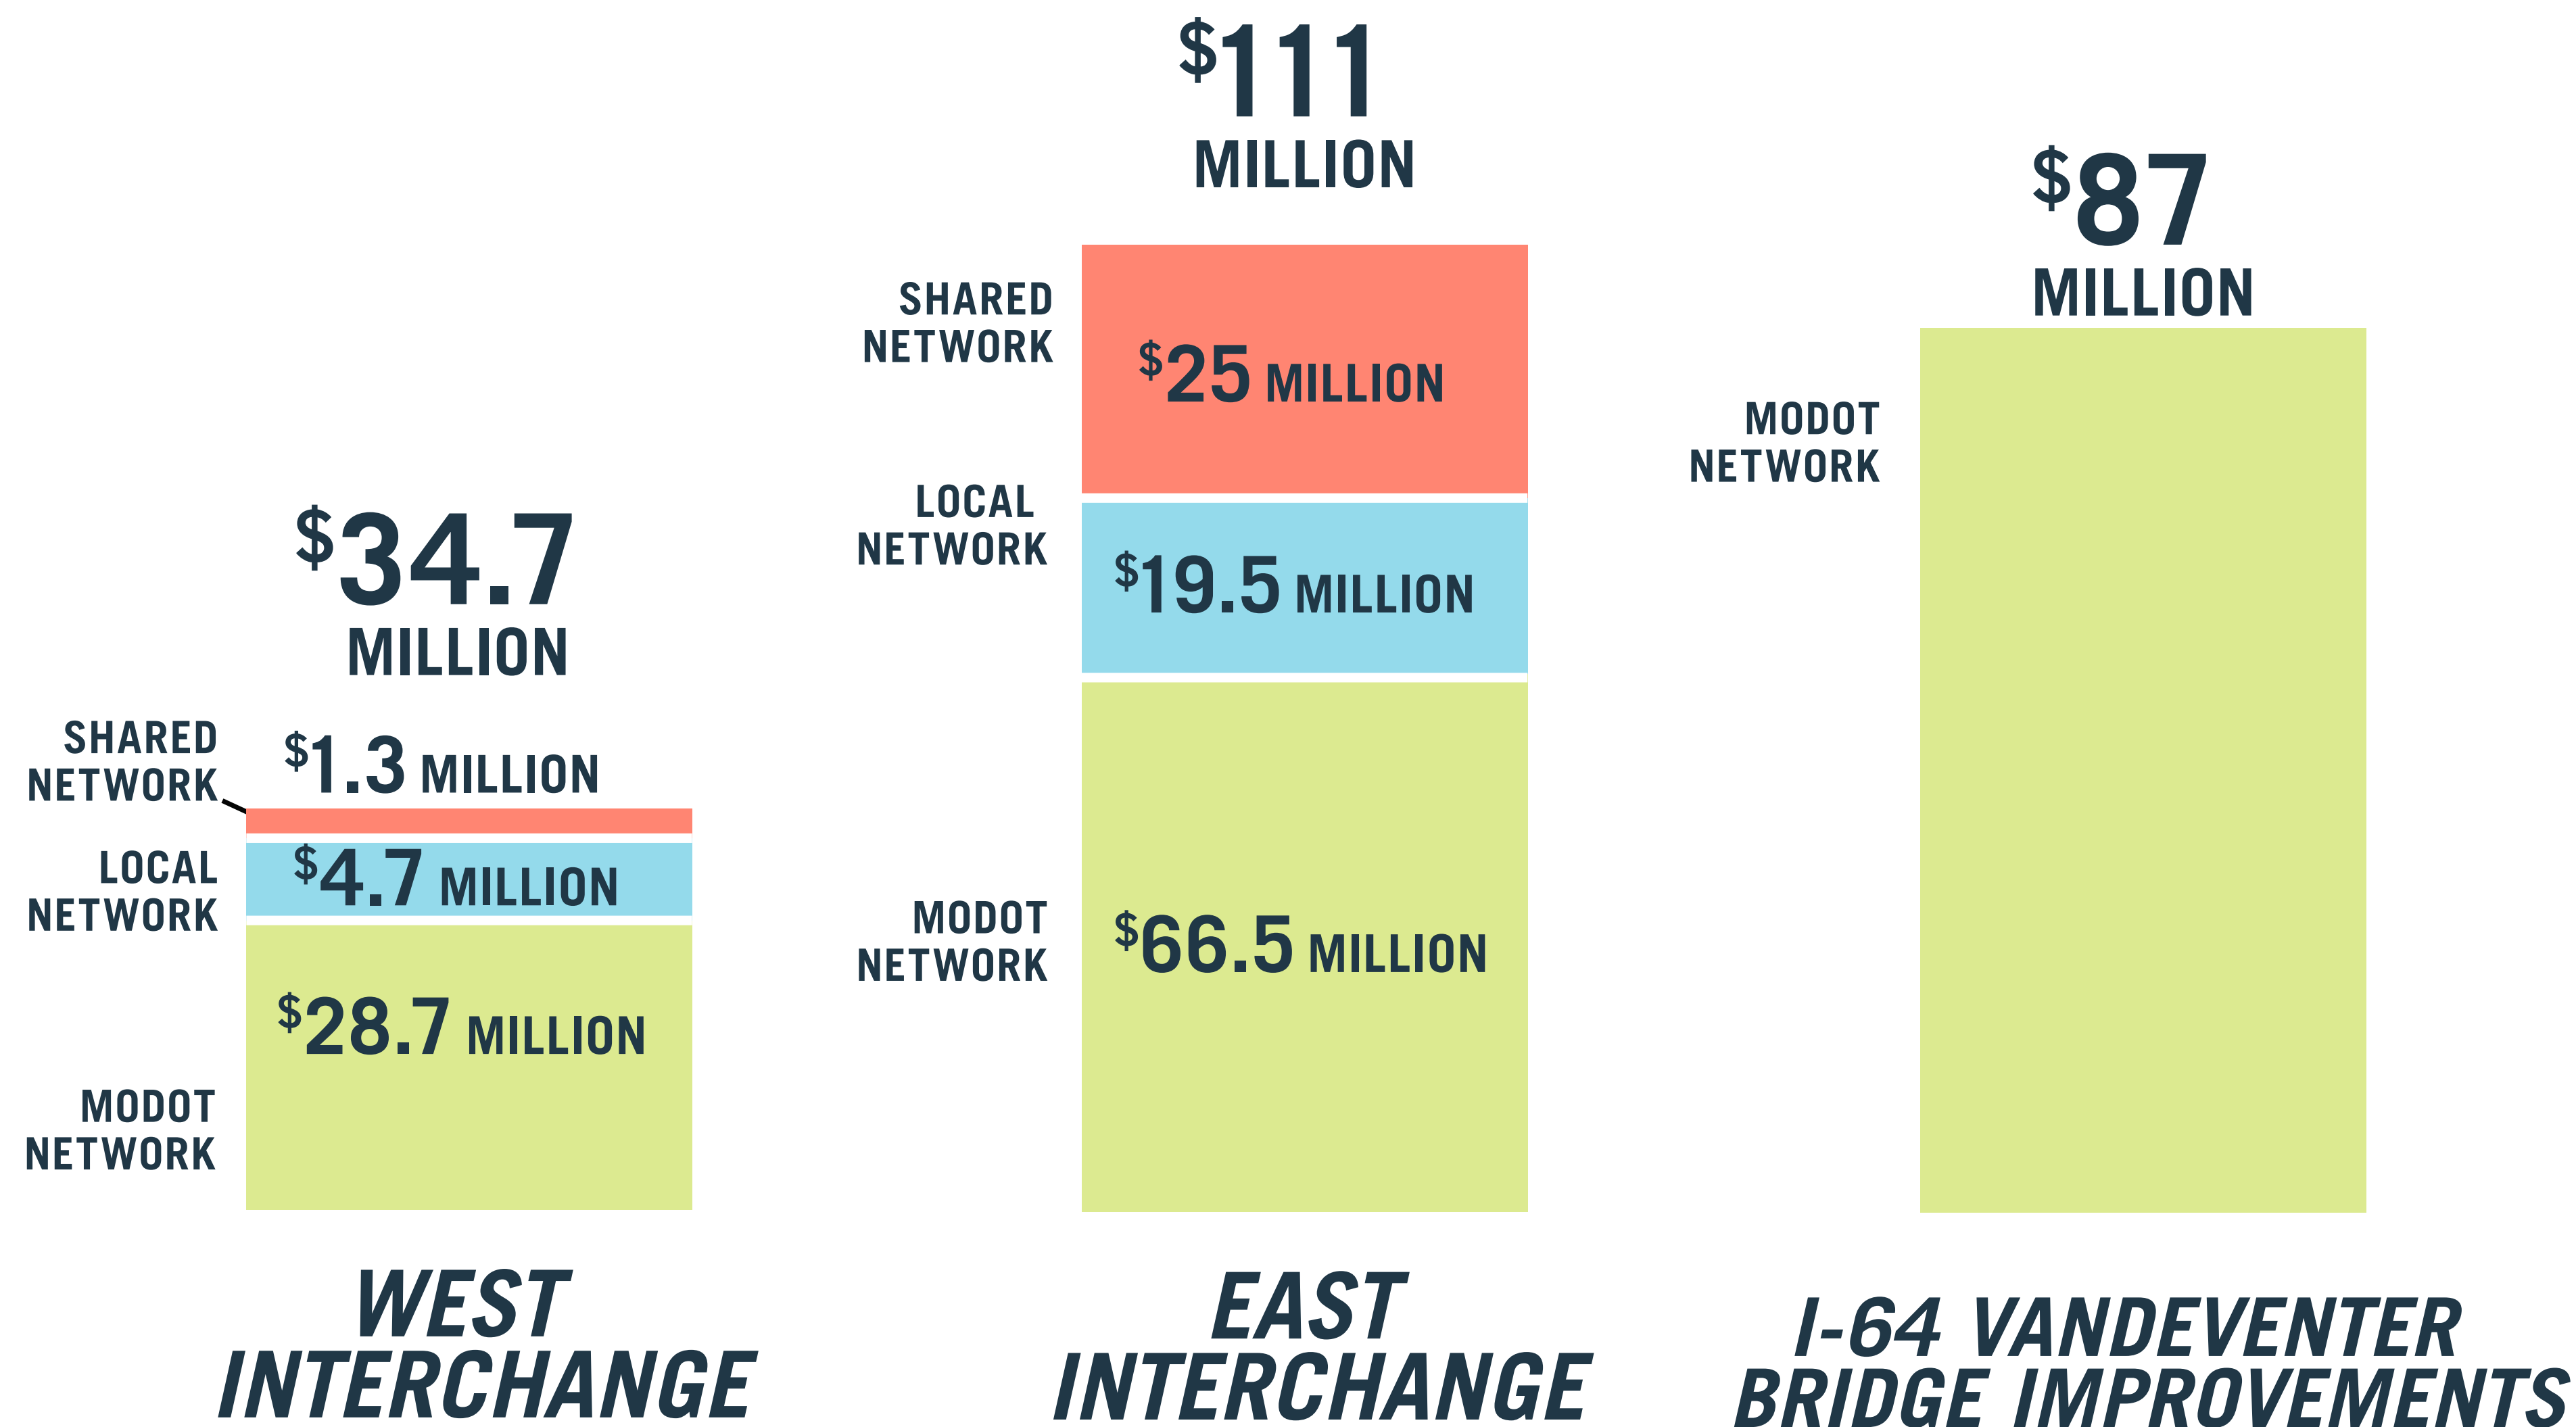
$34.7 MILLION

SHARED NETWORK $1.3 MILLION

LOCAL NETWORK $4.7 MILLION

$28.7 MILLION

MODOT NETWORK

WEST INTERCHANGE

$111 MILLION

SHARED NETWORK $25 MILLION

LOCAL NETWORK $19.5 MILLION

MODOT NETWORK $66.5 MILLION

EAST INTERCHANGE

$87 MILLION

MODOT NETWORK

I-64 VANDEVENTER BRIDGE IMPROVEMENTS